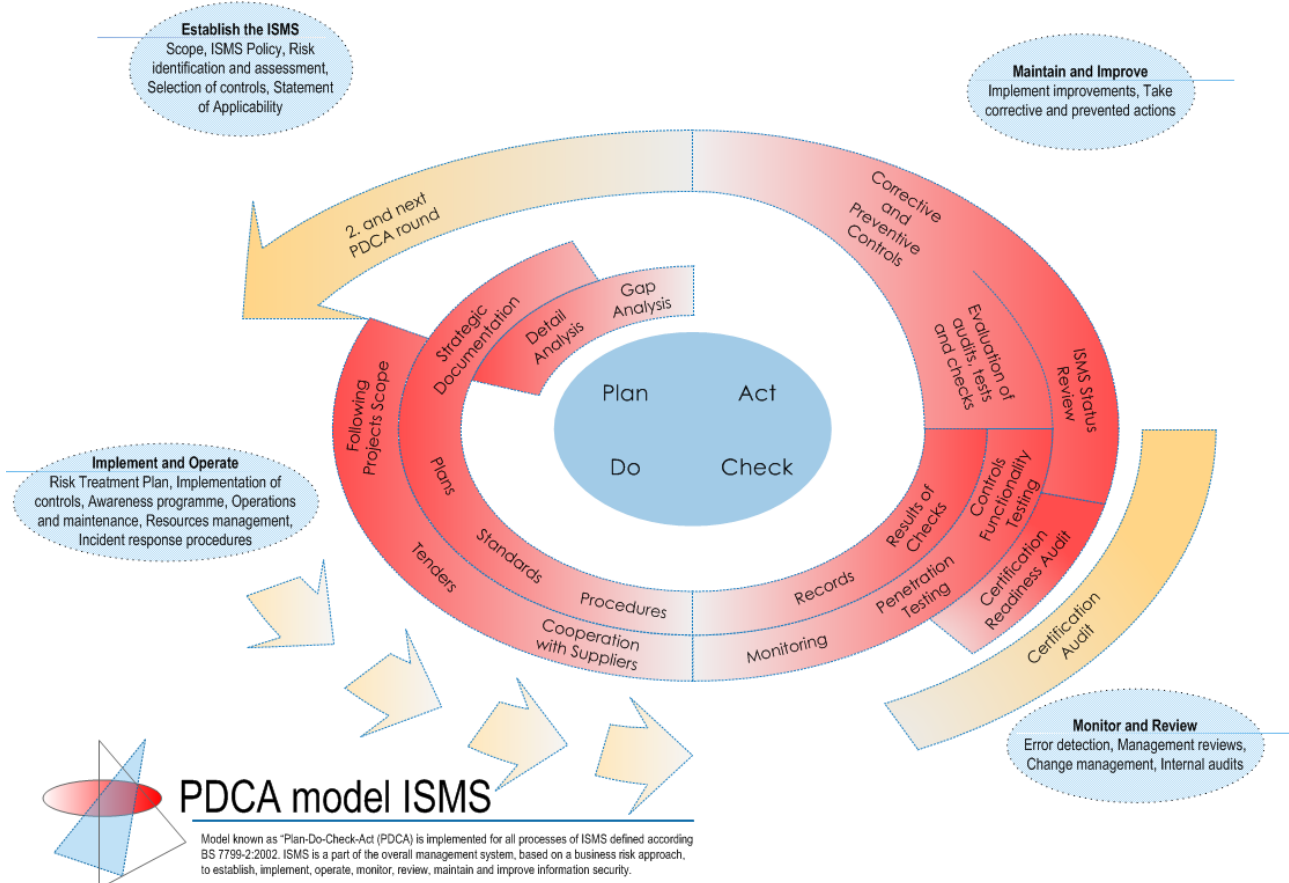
Establish the ISMS
Scope, ISMS Policy, Risk identification and assessment, Selection of controls, Statement of Applicability

Maintain and Improve
Implement improvements, Take corrective and prevented actions

2. and next PDCA round

Corrective and Preventive Controls

Evaluation of audits, tests and checks

ISMS Status Review

Gap Analysis

Detail Analysis

Strategic Documentation

Following Projects Scope

Plan
Act
Do
Check

Implement and Operate
Risk Treatment Plan, Implementation of controls, Awareness programme, Operations and maintenance, Resources management, Incident response procedures

Plans

Standards

Procedures

Tenders

Cooperation with Suppliers

Records

Results of Checks

Controls Functionality Testing

Penetration Testing

Certification Readiness Audit

Monitoring

Certification Audit

Monitor and Review
Error detection, Management reviews, Change management, Internal audits

PDCA model ISMS

Model known as "Plan-Do-Check-Act (PDCA) is implemented for all processes of ISMS defined according BS 7799-2:2002. ISMS is a part of the overall management system, based on a business risk approach, to establish, implement, operate, monitor, review, maintain and improve information security.